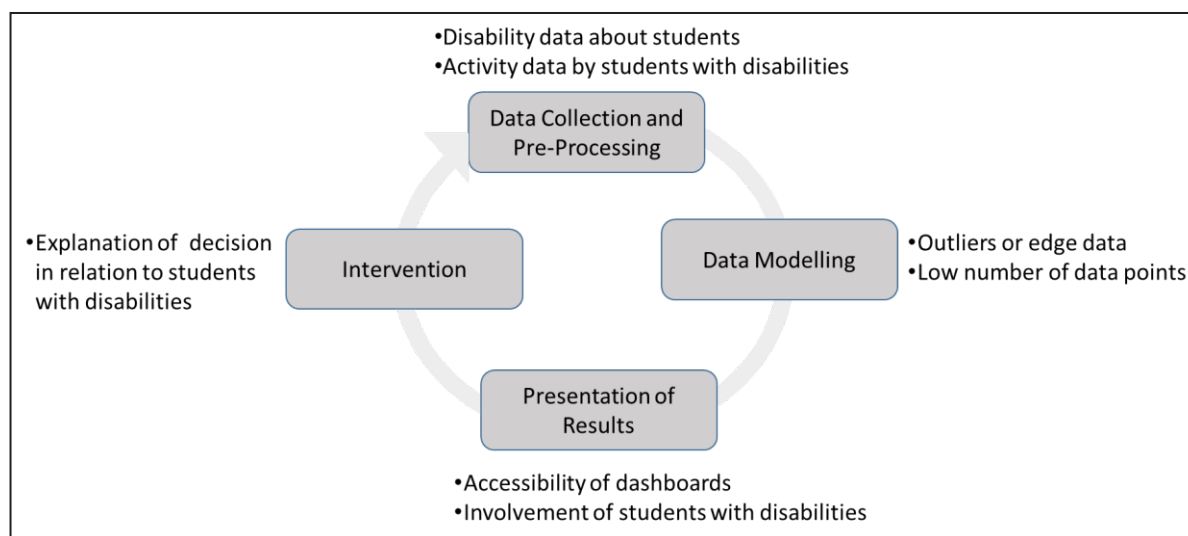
•Disability data about students
•Activity data by students with disabilities

Data Collection and Pre-Processing

•Explanation of decision in relation to students with disabilities

Intervention

Data Modelling

•Outliers or edge data
•Low number of data points

Presentation of Results

•Accessibility of dashboards
•Involvement of students with disabilities